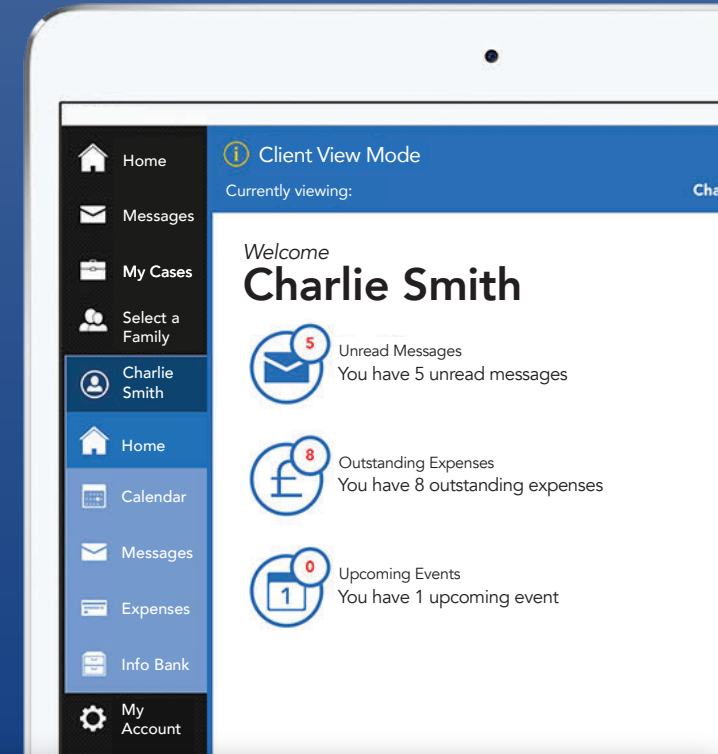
Home

Messages

My Cases

Select a Family

Charlie Smith

Home

Calendar

Messages

Expenses

Info Bank

My Account

Client View Mode

Currently viewing: Cha

Welcome

Charlie Smith

5

Unread Messages

You have 5 unread messages

8

£

Outstanding Expenses

You have 8 outstanding expenses

0

1

Upcoming Events

You have 1 upcoming event